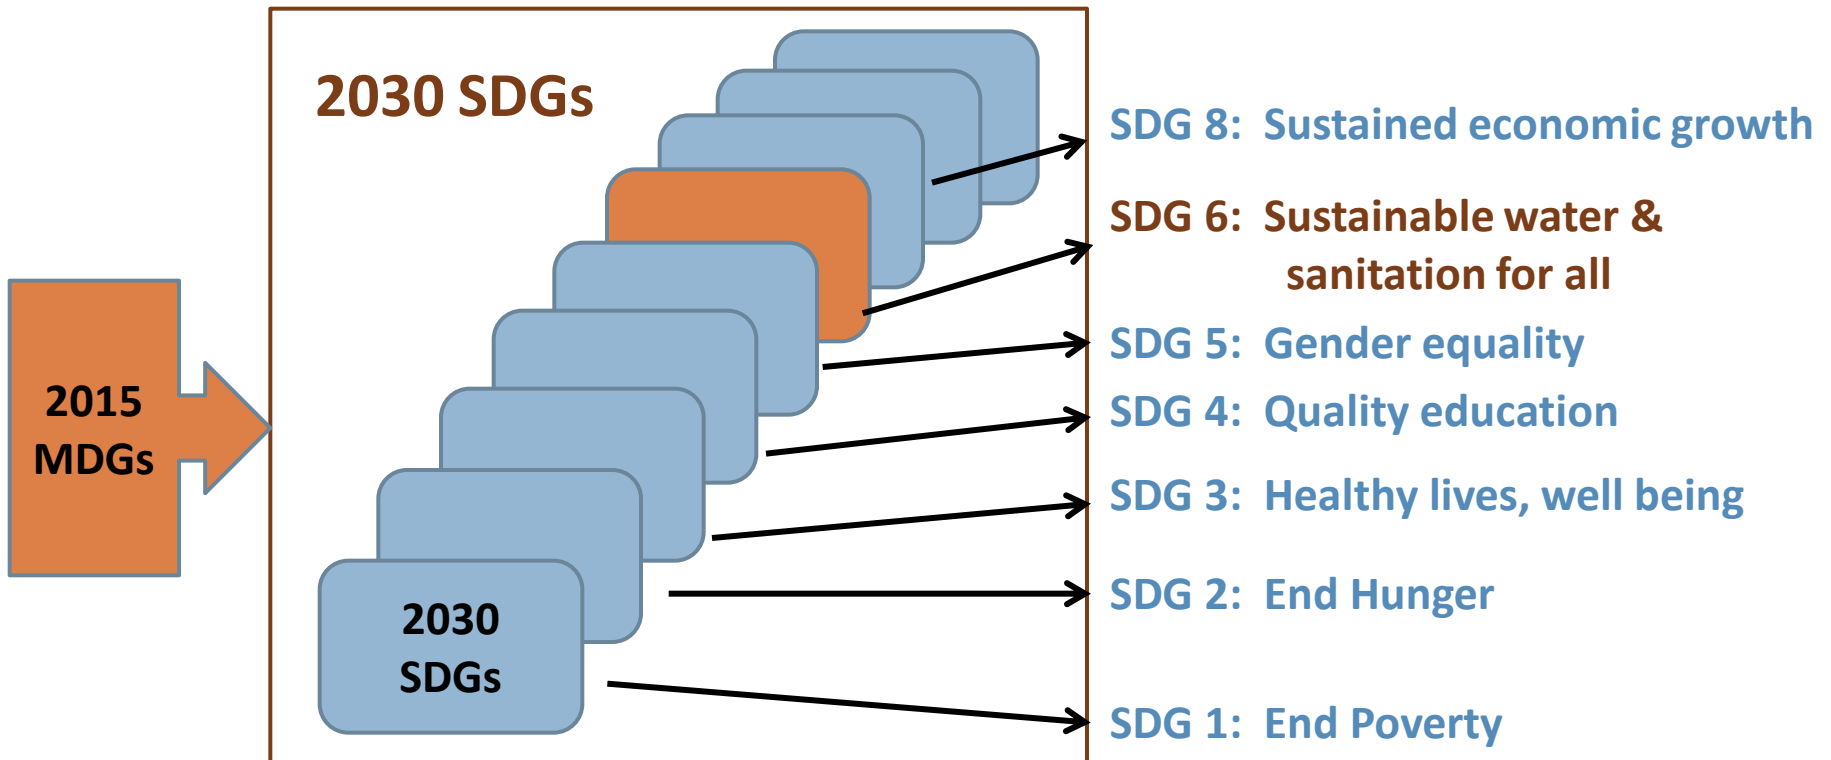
2015 MDGs

2030 SDGs

2030 SDGs

SDG 8: Sustained economic growth

SDG 6: Sustainable water & sanitation for all

SDG 5: Gender equality

SDG 4: Quality education

SDG 3: Healthy lives, well being

SDG 2: End Hunger

SDG 1: End Poverty